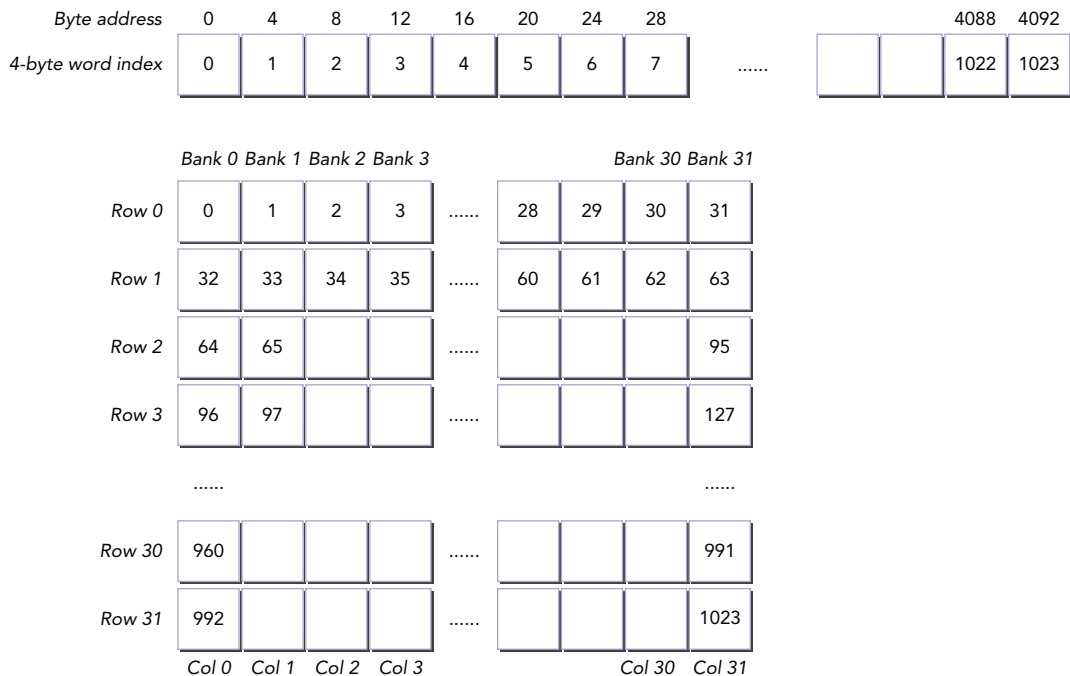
| Byte address | 0 | 4 | 8 | 12 | 16 | 20 | 24 | 28 | | | | 4088 | 4092 |
|---|---|---|---|---|---|---|---|---|---|---|---|---|---|
| 4-byte word index | 0 | 1 | 2 | 3 | 4 | 5 | 6 | 7 | ...... | | | 1022 | 1023 |

| | Bank 0 | Bank 1 | Bank 2 | Bank 3 | | | | Bank 30 | Bank 31 |
|---|---|---|---|---|---|---|---|---|---|
| Row 0 | 0 | 1 | 2 | 3 | ...... | 28 | 29 | 30 | 31 |
| Row 1 | 32 | 33 | 34 | 35 | ...... | 60 | 61 | 62 | 63 |
| Row 2 | 64 | 65 | | | ...... | | | | 95 |
| Row 3 | 96 | 97 | | | ...... | | | | 127 |
| | ...... | | | | | | | | ...... |
| Row 30 | 960 | | | | ...... | | | | 991 |
| Row 31 | 992 | | | | ...... | | | | 1023 |
| | Col 0 | Col 1 | Col 2 | Col 3 | | | | Col 30 | Col 31 |